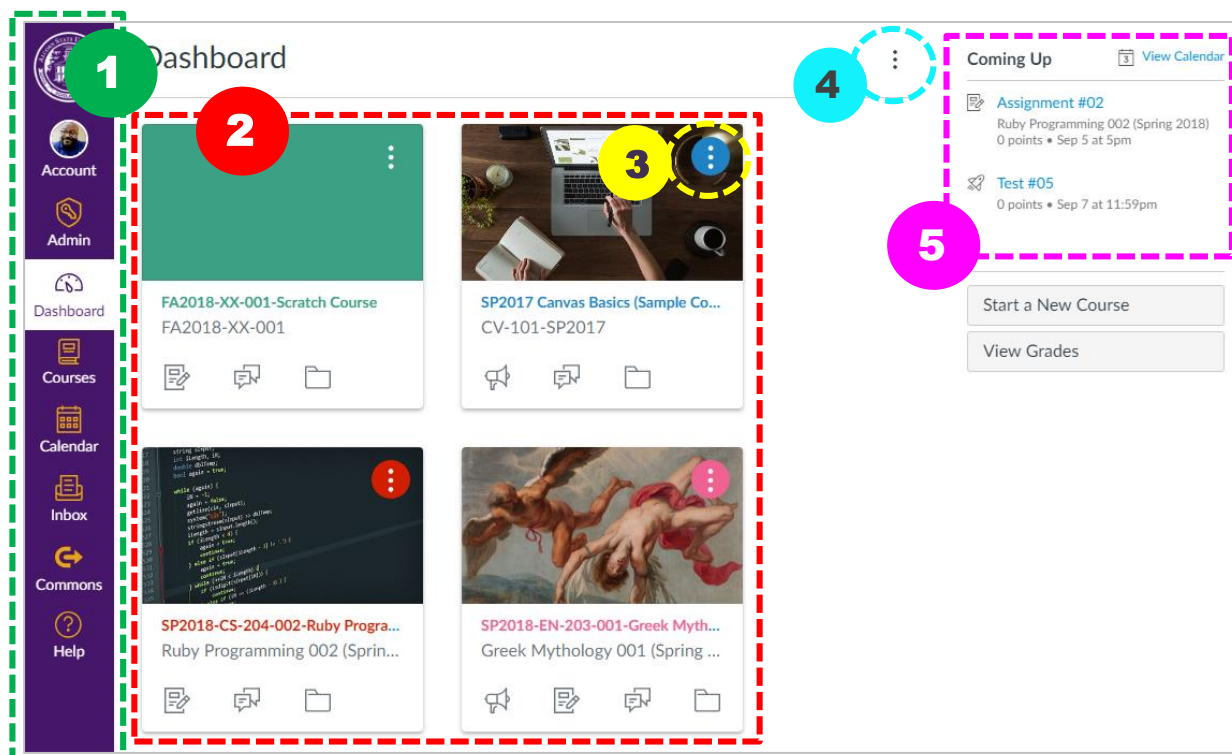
1

Account

Admin

Dashboard

Courses

Calendar

Inbox

Commons

Help

Dashboard

4

2

FA2018-XX-001-Scratch Course
FA2018-XX-001

3

SP2017 Canvas Basics (Sample Co...
CV-101-SP2017

SP2018-CS-204-002-Ruby Progra...
Ruby Programming 002 (Sprin...

SP2018-EN-203-001-Greek Myth...
Greek Mythology 001 (Spring ...

Coming Up
View Calendar

Assignment #02
Ruby Programming 002 (Spring 2018)
0 points • Sep 5 at 5pm

Test #05
0 points • Sep 7 at 11:59pm

5

Start a New Course

View Grades